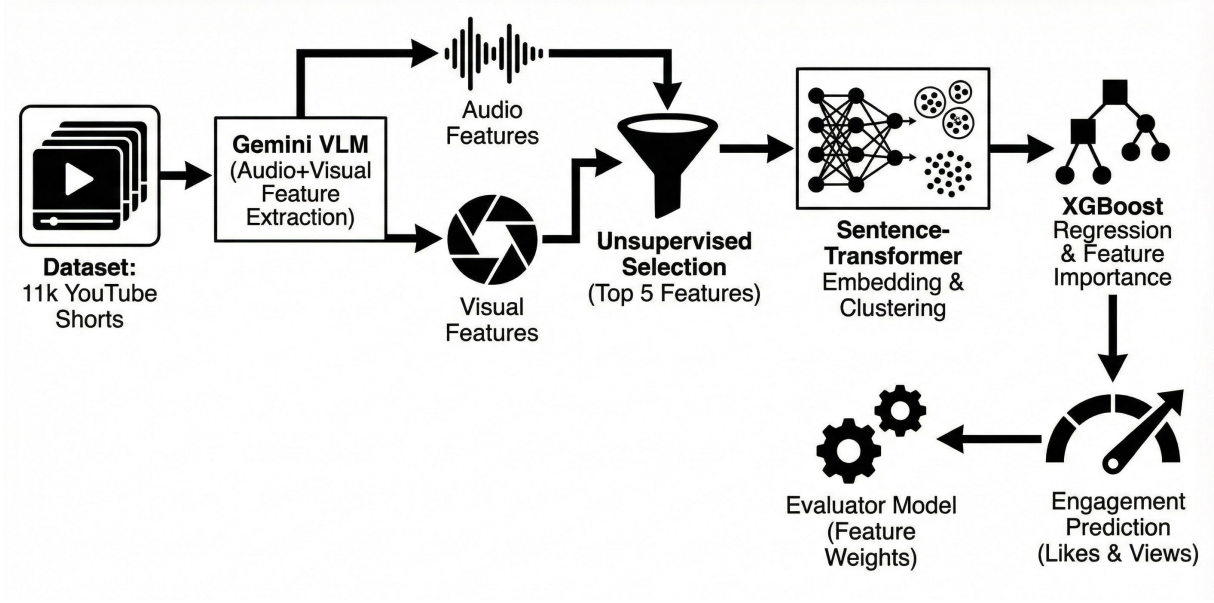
Dataset:
11k YouTube Shorts

Gemini VLM
(Audio+Visual Feature Extraction)

Audio Features

Visual Features

Unsupervised Selection
(Top 5 Features)

Sentence-Transformer
Embedding & Clustering

XGBoost
Regression & Feature Importance

Engagement Prediction
(Likes & Views)

Evaluator Model
(Feature Weights)